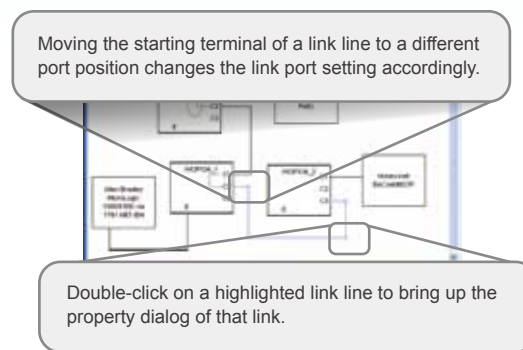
Moving the starting terminal of a link line to a different port position changes the link port setting accordingly.

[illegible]

Double-click on a highlighted link line to bring up the property dialog of that link.